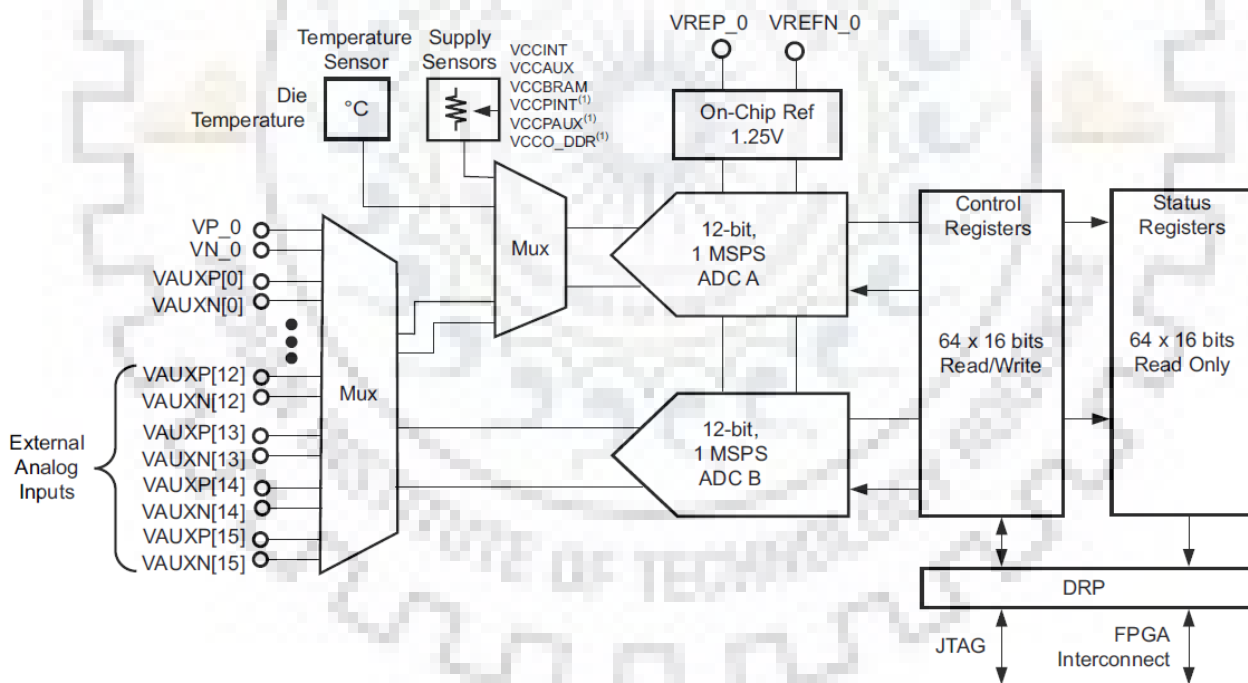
Temperature Sensor

Die Temperature

°C

Supply Sensors

VCCINT
VCCAUX
VCCBRAM
VCCPINT$^{(1)}$
VCCPAUX$^{(1)}$
VCCO_DDR$^{(1)}$

VREP_0 VREFN_0

On-Chip Ref 1.25V

VP_0
VN_0
VAUXP[0]
VAUXN[0]
VAUXP[12]
VAUXN[12]
VAUXP[13]
VAUXN[13]
VAUXP[14]
VAUXN[14]
VAUXP[15]
VAUXN[15]

External Analog Inputs

Mux

Mux

12-bit, 1 MSPS ADC A

12-bit, 1 MSPS ADC B

Control Registers

64 x 16 bits Read/Write

Status Registers

64 x 16 bits Read Only

DRP

JTAG

FPGA Interconnect